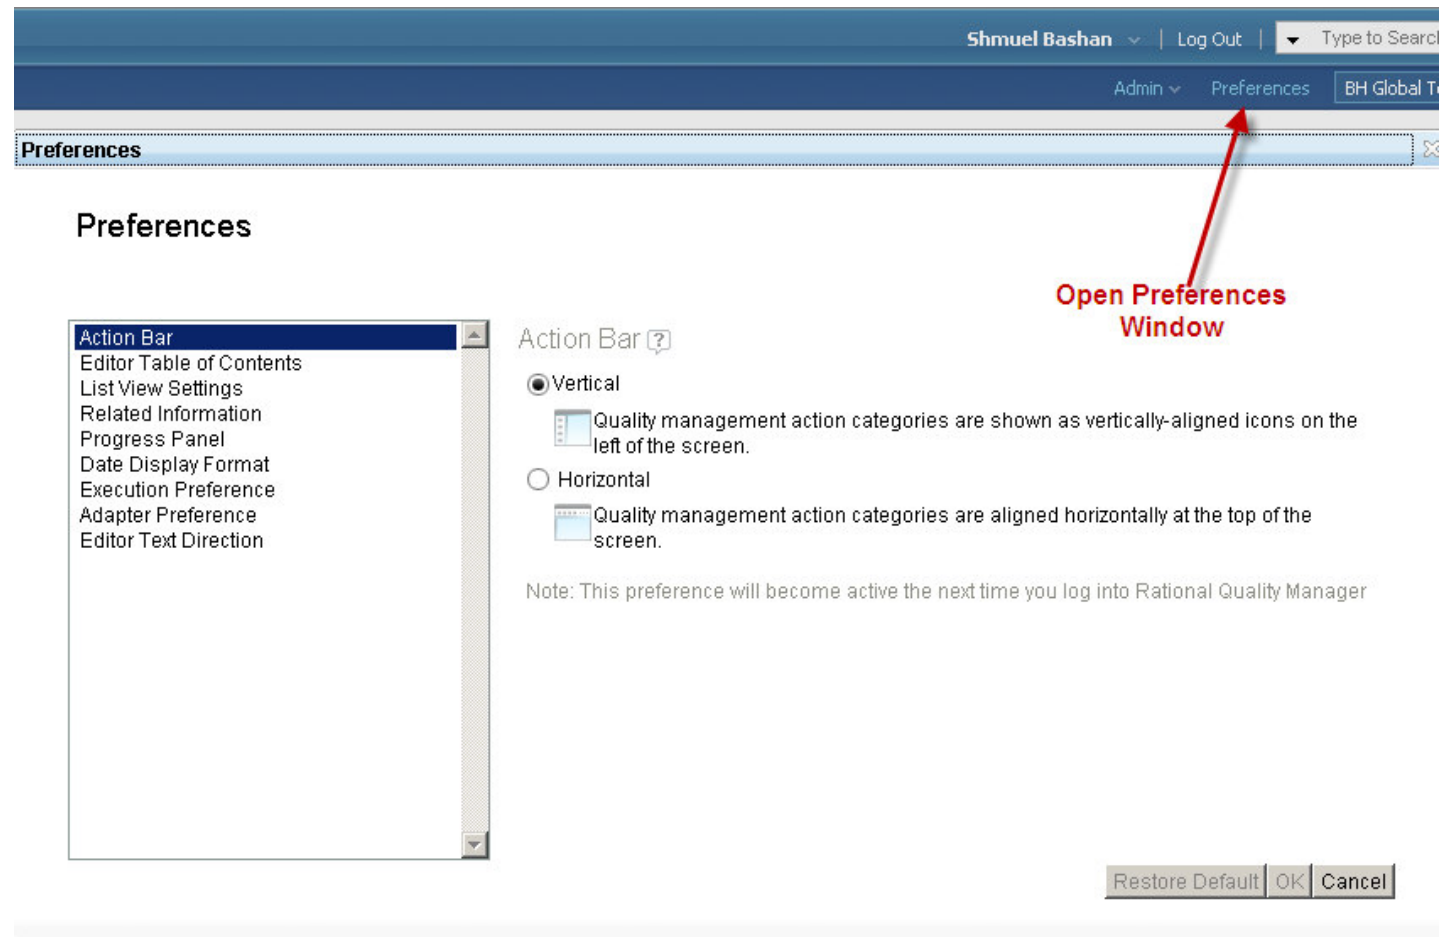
Shmuel Bashan | Log Out | Type to Searc

Admin Preferences BH Global T

Preferences

Preferences

Open Preferences Window

Action Bar
Editor Table of Contents
List View Settings
Related Information
Progress Panel
Date Display Format
Execution Preference
Adapter Preference
Editor Text Direction

Action Bar

Vertical

Quality management action categories are shown as vertically-aligned icons on the left of the screen.

Horizontal

Quality management action categories are aligned horizontally at the top of the screen.

Note: This preference will become active the next time you log into Rational Quality Manager

Restore Default OK Cancel